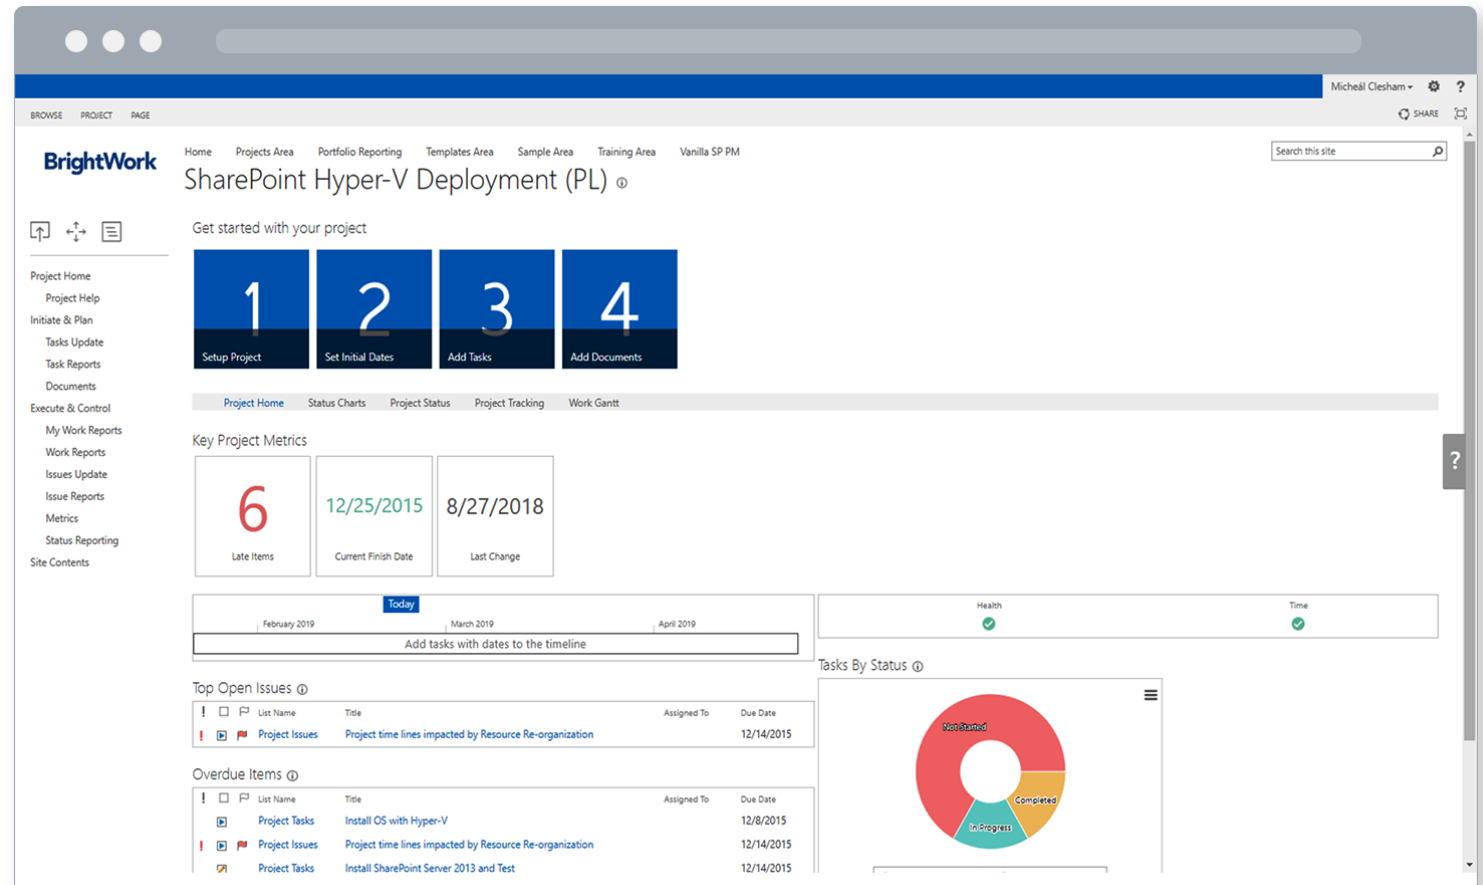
Micheál Clesham ▾ ⚙ ?

BROWSE PROJECT PAGE

SHARE

BrightWork

Home Projects Area Portfolio Reporting Templates Area Sample Area Training Area Vanilla SP PM

Search this site

SharePoint Hyper-V Deployment (PL)

Project Home
Project Help
Initiate & Plan
Tasks Update
Task Reports
Documents
Execute & Control
My Work Reports
Work Reports
Issues Update
Issue Reports
Metrics
Status Reporting
Site Contents

Get started with your project

1 Setup Project
2 Set Initial Dates
3 Add Tasks
4 Add Documents

Project Home Status Charts Project Status Project Tracking Work Gantt

Key Project Metrics

6
Late Items

12/25/2015
Current Finish Date

8/27/2018
Last Change

Today
February 2019 March 2019 April 2019
Add tasks with dates to the timeline

Health Time

Tasks By Status

Not Started
Completed
In Progress

Top Open Issues

| ! | | | List Name | Title | Assigned To | Due Date |
|---|---|---|---|---|---|---|
| ! | | | Project Issues | Project time lines impacted by Resource Re-organization | | 12/14/2015 |

Overdue Items

| ! | | | List Name | Title | Assigned To | Due Date |
|---|---|---|---|---|---|---|
| | | | Project Tasks | Install OS with Hyper-V | | 12/8/2015 |
| ! | | | Project Issues | Project time lines impacted by Resource Re-organization | | 12/14/2015 |
| | | | Project Tasks | Install SharePoint Server 2013 and Test | | 12/14/2015 |

?